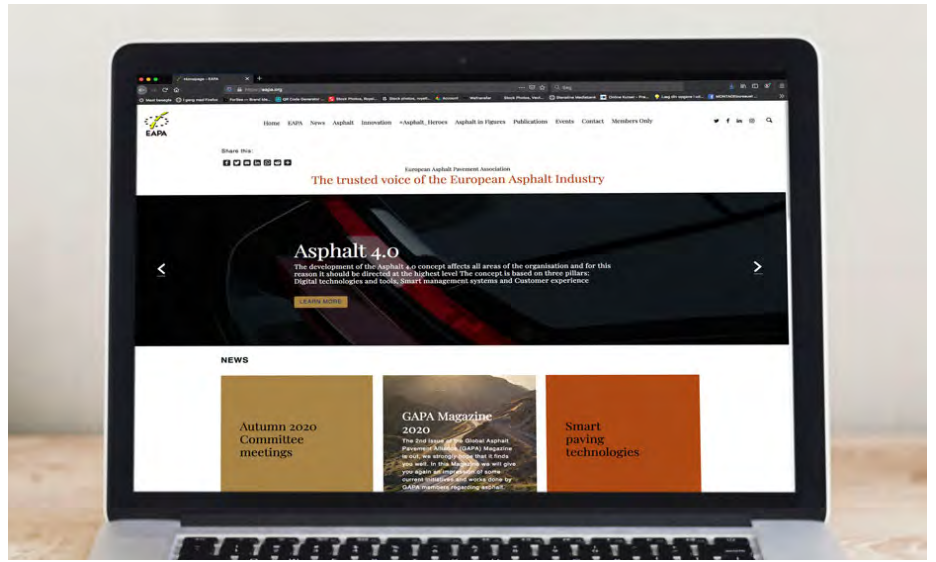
Homepage - EAPA

eapa.org

EAPA

Home EAPA News Asphalt Innovation #Asphalt_Heroes Asphalt in Figures Publications Events Contact Members Only

Share this:

European Asphalt Pavement Association

The trusted voice of the European Asphalt Industry

Asphalt 4.0

The development of the Asphalt 4.0 concept affects all areas of the organisation and for this reason it should be directed at the highest level The concept is based on three pillars: Digital technologies and tools, Smart management systems and Customer experience

LEARN MORE

NEWS

Autumn 2020 Committee meetings

GAPA Magazine 2020

The 2nd issue of the Global Asphalt Pavement Alliance (GAPA) Magazine is out, we strongly hope that it finds you well. In this Magazine we will give you again an impression of some current initiatives and works done by GAPA members regarding asphalt.

Smart paving technologies